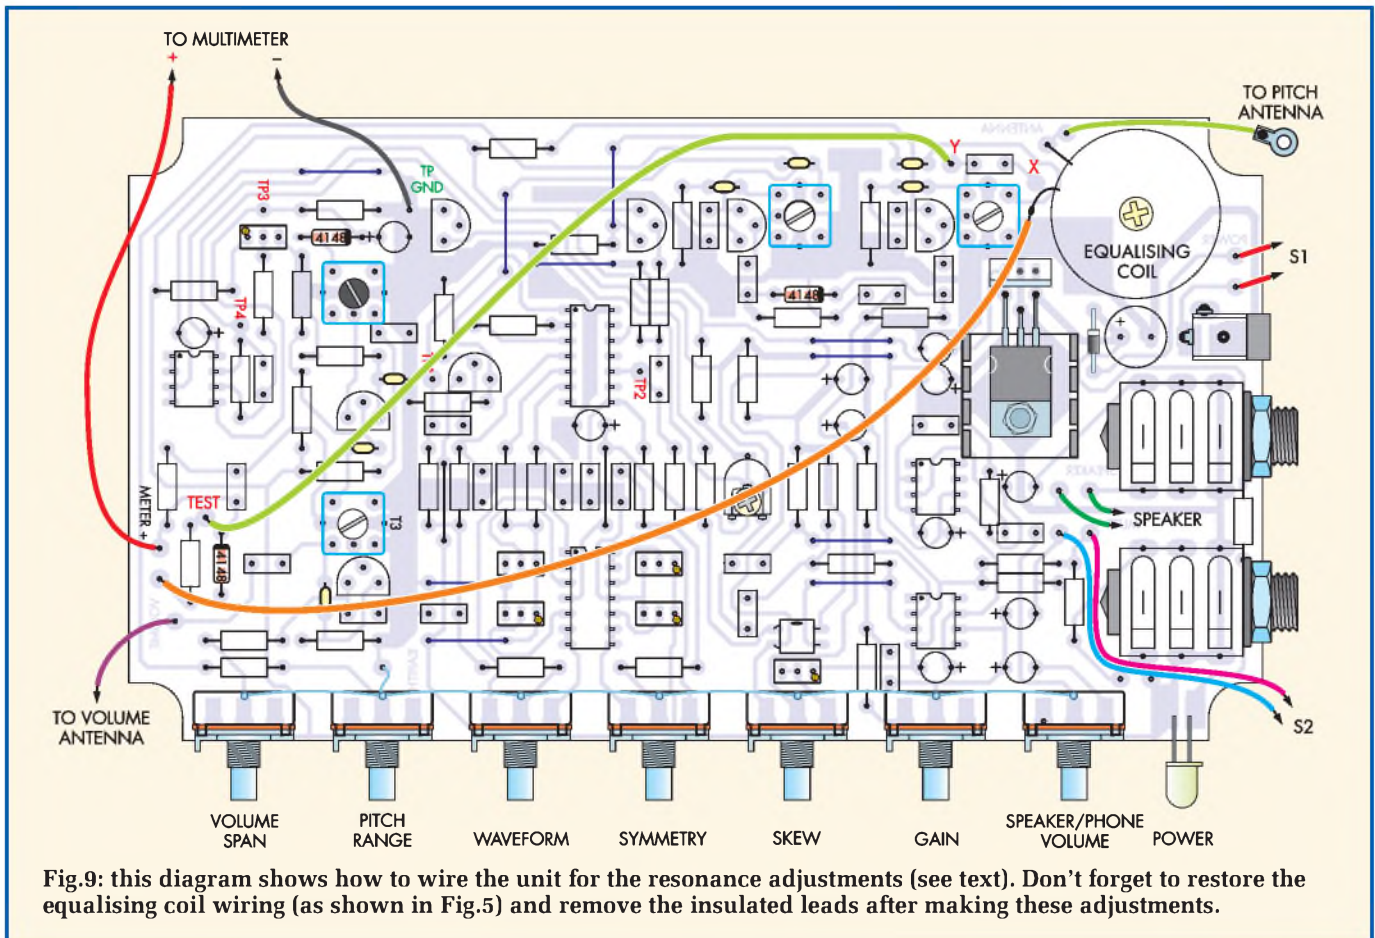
TO MULTIMETER
+
–
TO PITCH ANTENNA
TP GND
TP3
4148
Y
X
EQUALISING COIL
S1
TP4
4148
TP2
METER +
TEST
T3
4148
SPEAKER
TO VOLUME ANTENNA
S2
VOLUME SPAN
PITCH RANGE
WAVEFORM
SYMMETRY
SKEW
GAIN
SPEAKER/PHONE VOLUME
POWER

Fig.9: this diagram shows how to wire the unit for the resonance adjustments (see text). Don't forget to restore the equalising coil wiring (as shown in Fig.5) and remove the insulated leads after making these adjustments.